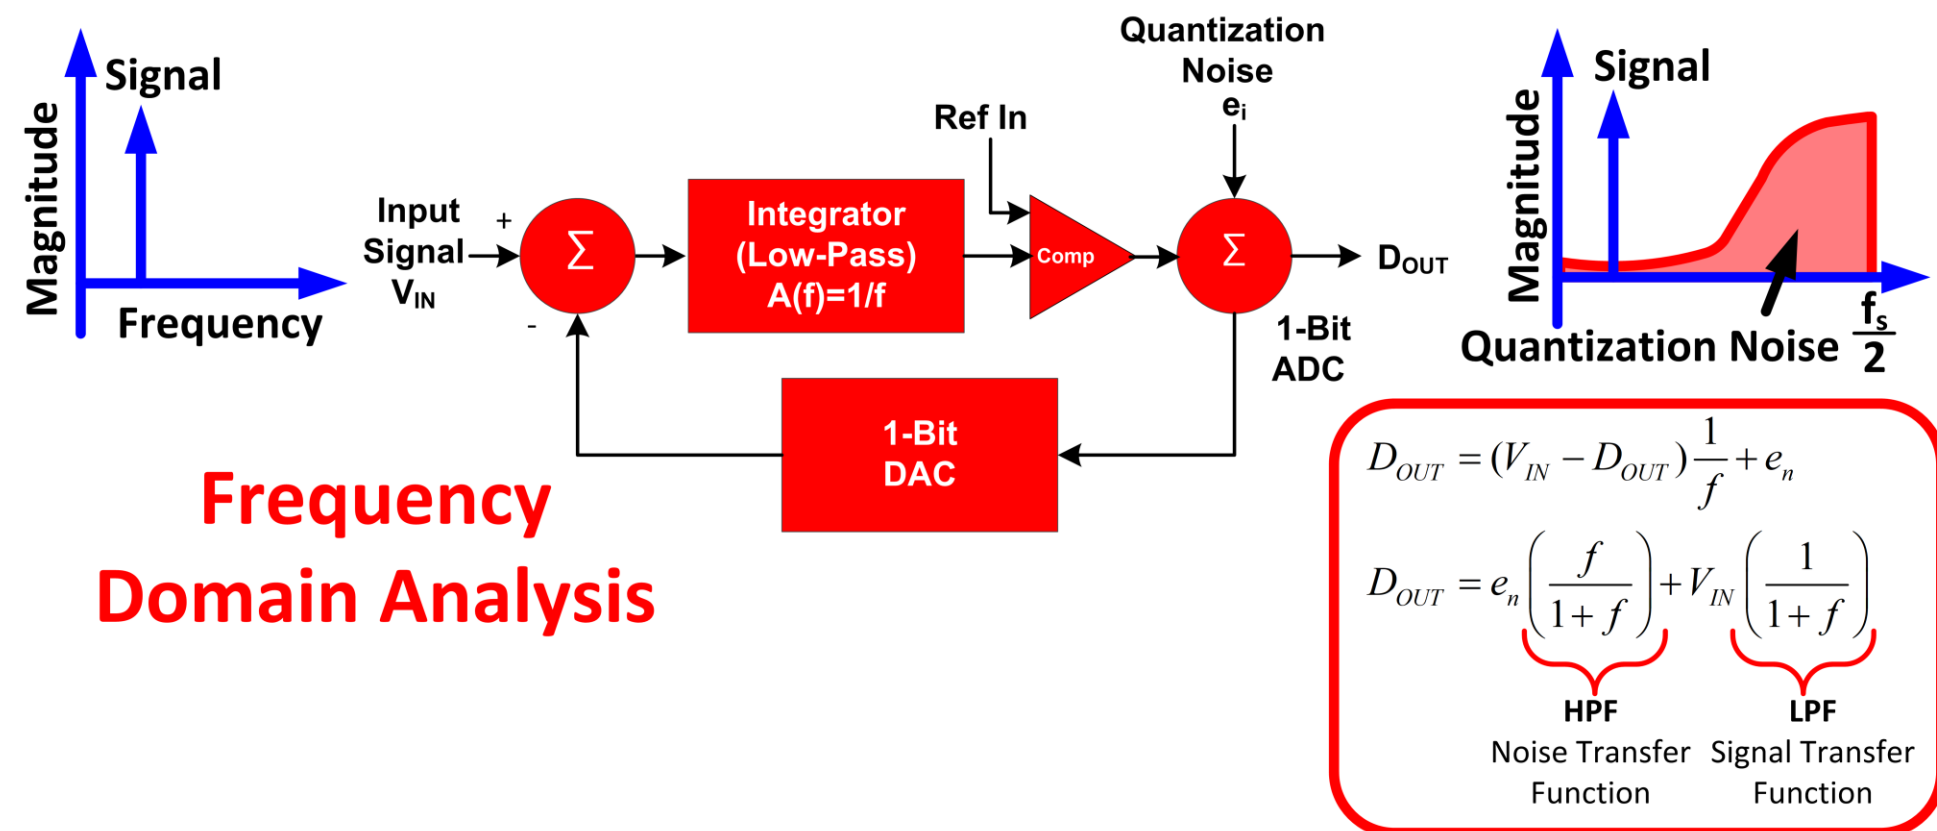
Magnitude

Signal

Frequency

Input Signal $V_{IN}$

+

-

$\Sigma$

Integrator (Low-Pass) A(f)=1/f

Ref In

Comp

Quantization Noise $e_i$

$\Sigma$

$D_{OUT}$

1-Bit ADC

1-Bit DAC

Magnitude

Signal

Quantization Noise $\frac{f_s}{2}$

Frequency Domain Analysis

$D_{OUT} = (V_{IN} - D_{OUT})\frac{1}{f} + e_n$

$D_{OUT} = e_n\left(\frac{f}{1+f}\right) + V_{IN}\left(\frac{1}{1+f}\right)$

HPF
Noise Transfer Function

LPF
Signal Transfer Function